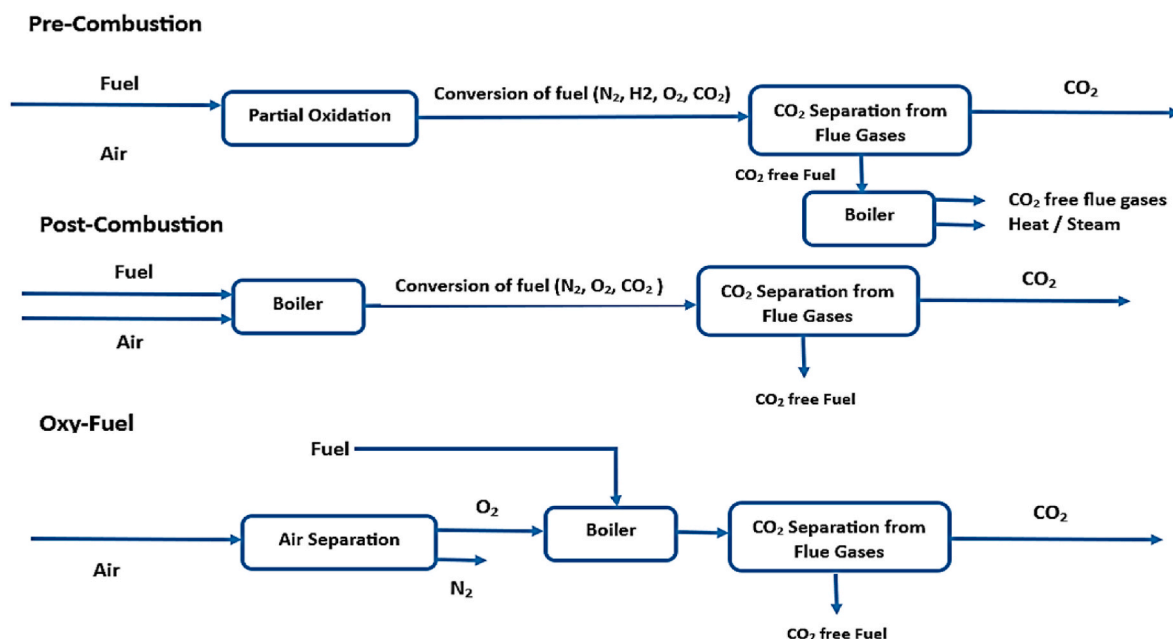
Pre-Combustion

Fuel

Air

Partial Oxidation

Conversion of fuel ($N_2$, H2, $O_2$, $CO_2$)

$CO_2$ Separation from Flue Gases

$CO_2$

$CO_2$ free Fuel

Boiler

$CO_2$ free flue gases

Heat / Steam

Post-Combustion

Fuel

Air

Boiler

Conversion of fuel ($N_2$, $O_2$, $CO_2$ )

$CO_2$ Separation from Flue Gases

$CO_2$

$CO_2$ free Fuel

Oxy-Fuel

Fuel

Air

Air Separation

$O_2$

$N_2$

Boiler

$CO_2$ Separation from Flue Gases

$CO_2$

$CO_2$ free Fuel